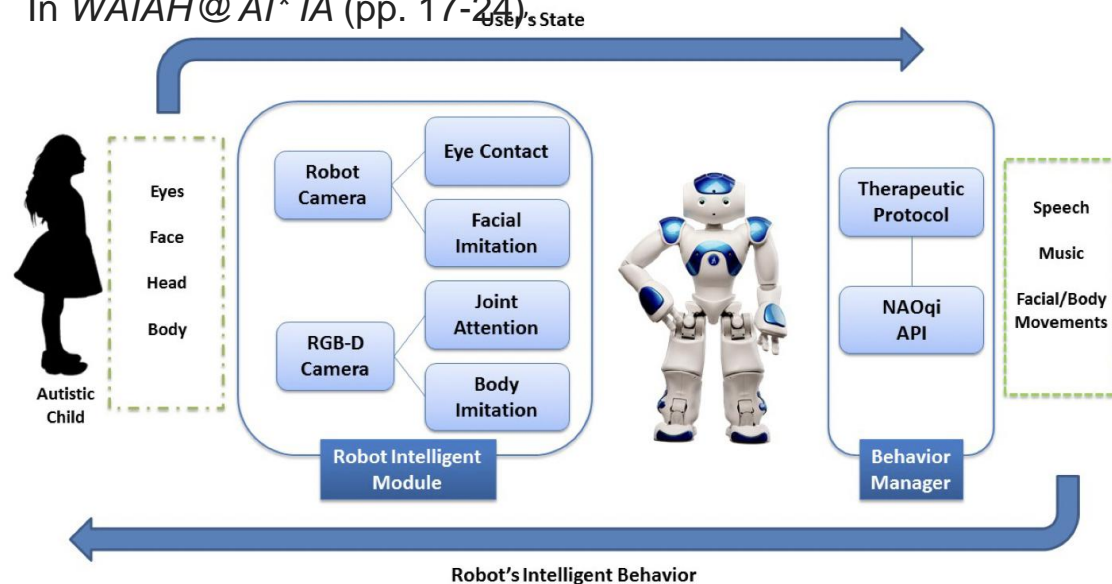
In *WAIAH@AI\*IA* (pp. 17-24).

User's State

Autistic Child

Eyes

Face

Head

Body

Robot Camera

Eye Contact

Facial Imitation

RGB-D Camera

Joint Attention

Body Imitation

Robot Intelligent Module

Therapeutic Protocol

NAOqi API

Behavior Manager

Speech

Music

Facial/Body Movements

Robot's Intelligent Behavior